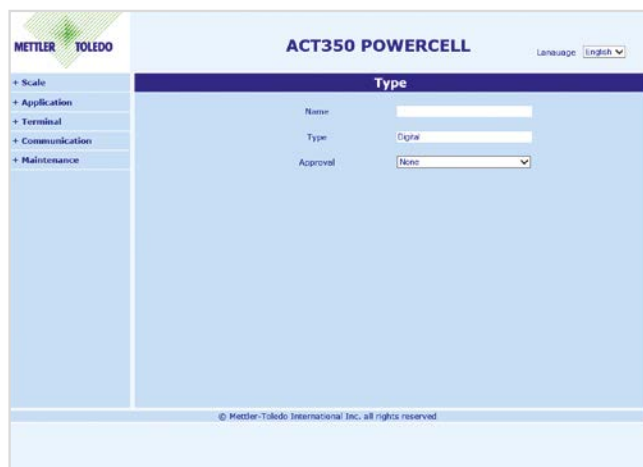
METTLER TOLEDO

ACT350 POWERCELL

Language English

+ Scale
+ Application
+ Terminal
+ Communication
+ Maintenance

Type

Name

Type Digital

Approval None

© Mettler-Toledo International Inc. all rights reserved